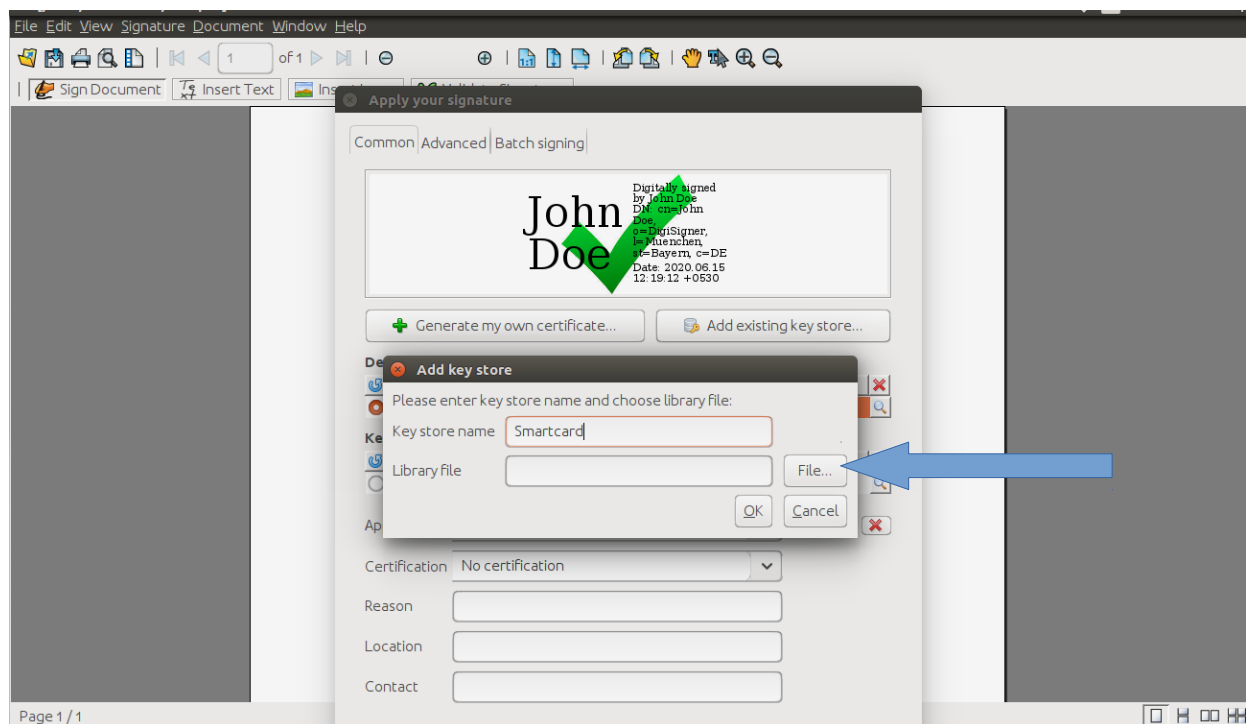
File Edit View Signature Document Window Help

1 of 1

Sign Document Insert Text Ins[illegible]

Apply your signature

Common Advanced Batch signing

John Doe

Digitally signed by John Doe DN: cn=John Doe, o=DigiSigner, l=Muenchen, st=Bayern, c=DE Date: 2020.06.15 12:19:12 +0530

Generate my own certificate...

Add existing key store...

De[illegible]

Ke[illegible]

Ap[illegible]

Add key store

Please enter key store name and choose library file:

Key store name Smartcard

Library file

File...

OK Cancel

Certification No certification

Reason

Location

Contact

Page 1 / 1